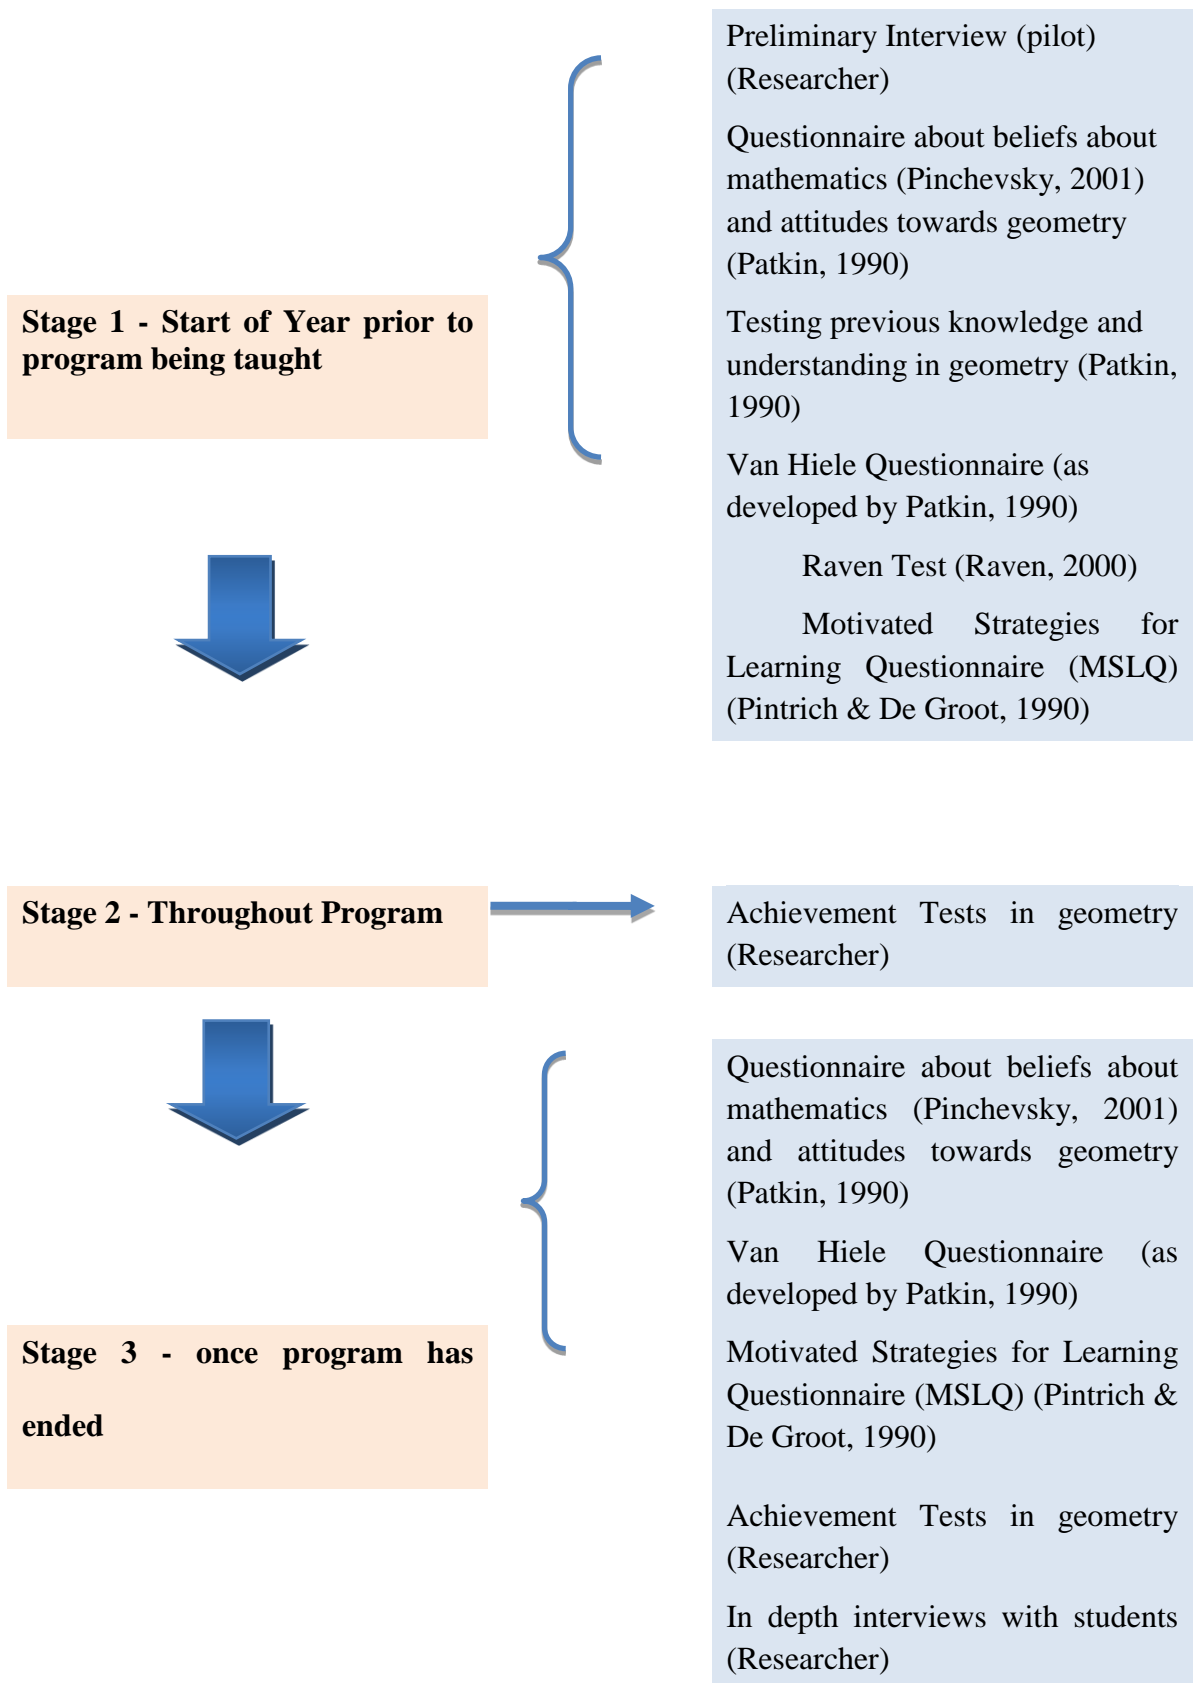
Stage 1 - Start of Year prior to program being taught

Preliminary Interview (pilot) (Researcher)

Questionnaire about beliefs about mathematics (Pinchevsky, 2001) and attitudes towards geometry (Patkin, 1990)

Testing previous knowledge and understanding in geometry (Patkin, 1990)

Van Hiele Questionnaire (as developed by Patkin, 1990)

Raven Test (Raven, 2000)

Motivated Strategies for Learning Questionnaire (MSLQ) (Pintrich & De Groot, 1990)

Stage 2 - Throughout Program

Achievement Tests in geometry (Researcher)

Stage 3 - once program has ended

Questionnaire about beliefs about mathematics (Pinchevsky, 2001) and attitudes towards geometry (Patkin, 1990)

Van Hiele Questionnaire (as developed by Patkin, 1990)

Motivated Strategies for Learning Questionnaire (MSLQ) (Pintrich & De Groot, 1990)

Achievement Tests in geometry (Researcher)

In depth interviews with students (Researcher)